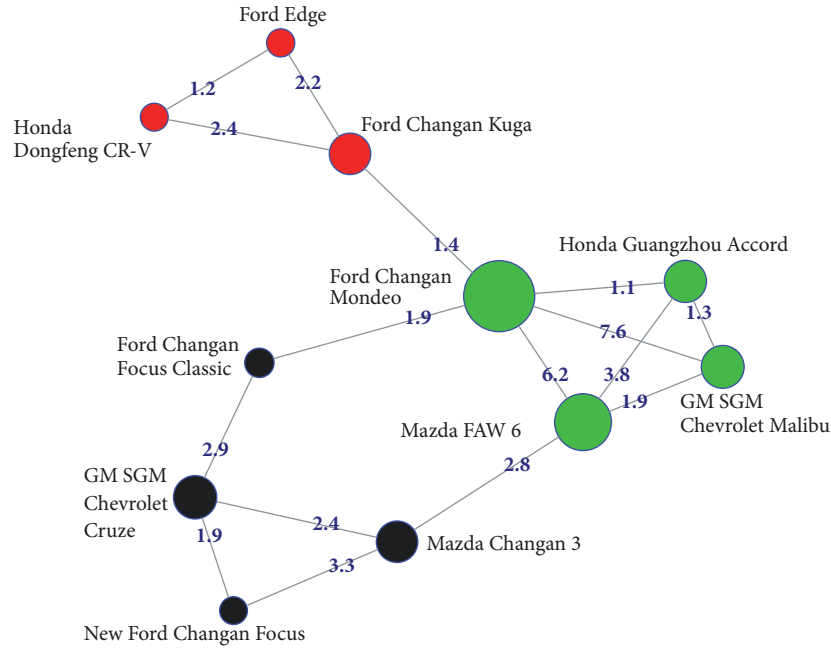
Ford Edge

1.2

2.2

Honda Dongfeng CR-V

2.4

Ford Changan Kuga

1.4

Honda Guangzhou Accord

Ford Changan Mondeo

1.1

1.3

1.9

7.6

Ford Changan Focus Classic

6.2

3.8

1.9

GM SGM Chevrolet Malibu

Mazda FAW 6

2.9

2.8

GM SGM Chevrolet Cruze

2.4

1.9

Mazda Changan 3

3.3

New Ford Changan Focus